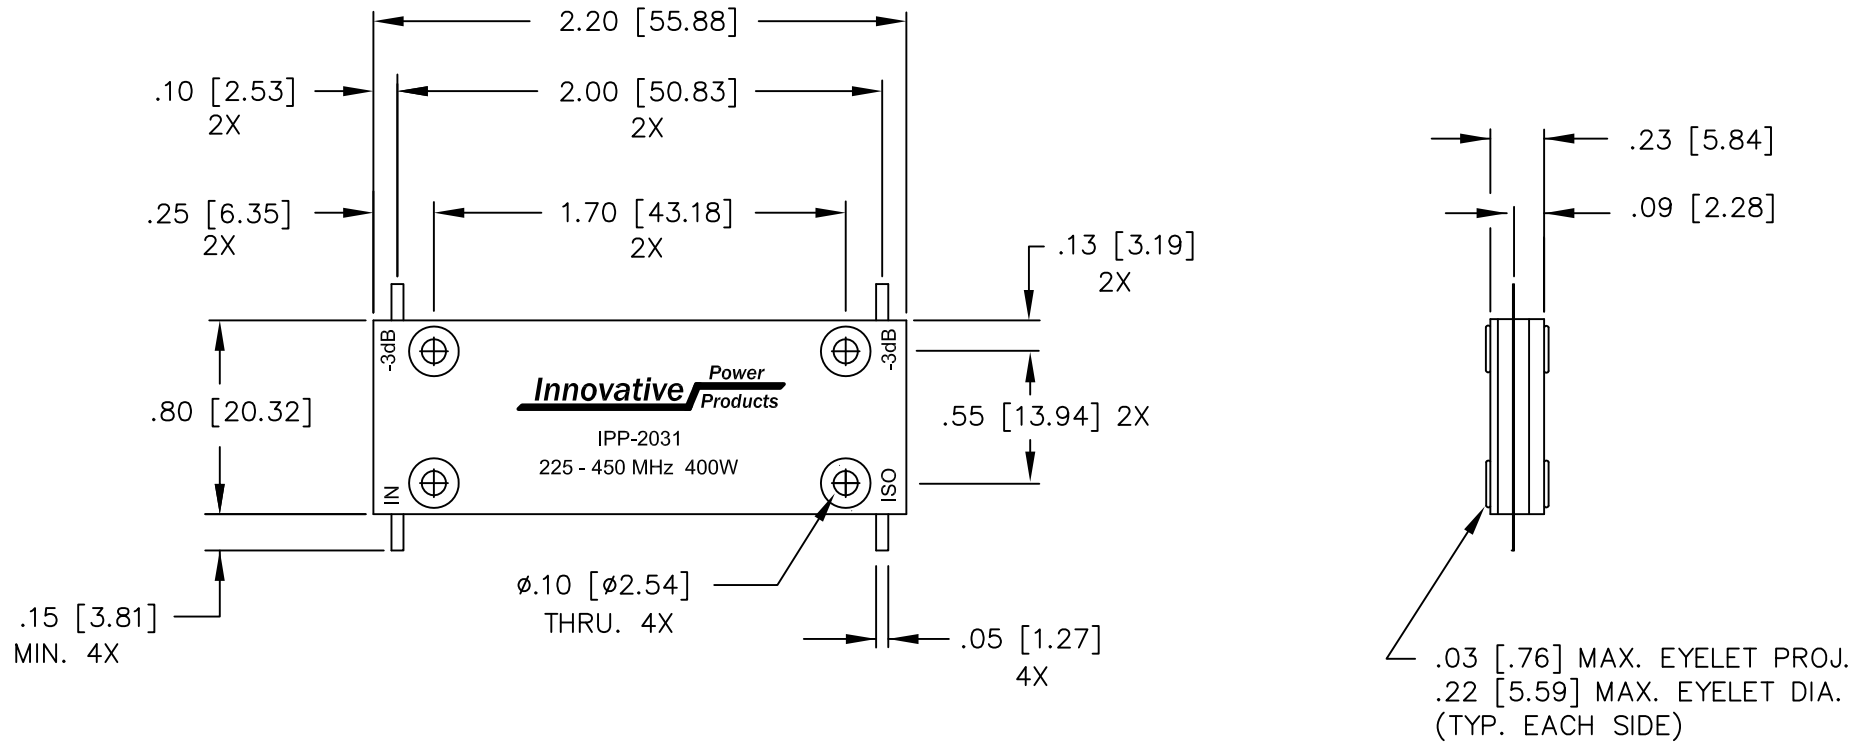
2.20 [55.88]

.10 [2.53]
2X

2.00 [50.83]
2X

.25 [6.35]
2X

1.70 [43.18]
2X

.13 [3.19]
2X

-3dB

-3dB

Innovative Power Products

IPP-2031
225 - 450 MHz 400W

.80 [20.32]

.55 [13.94] 2X

IN

ISO

$\phi$.10 [$\phi$2.54]
THRU. 4X

.15 [3.81]
MIN. 4X

.05 [1.27]
4X

.23 [5.84]

.09 [2.28]

.03 [.76] MAX. EYELET PROJ.
.22 [5.59] MAX. EYELET DIA.
(TYP. EACH SIDE)